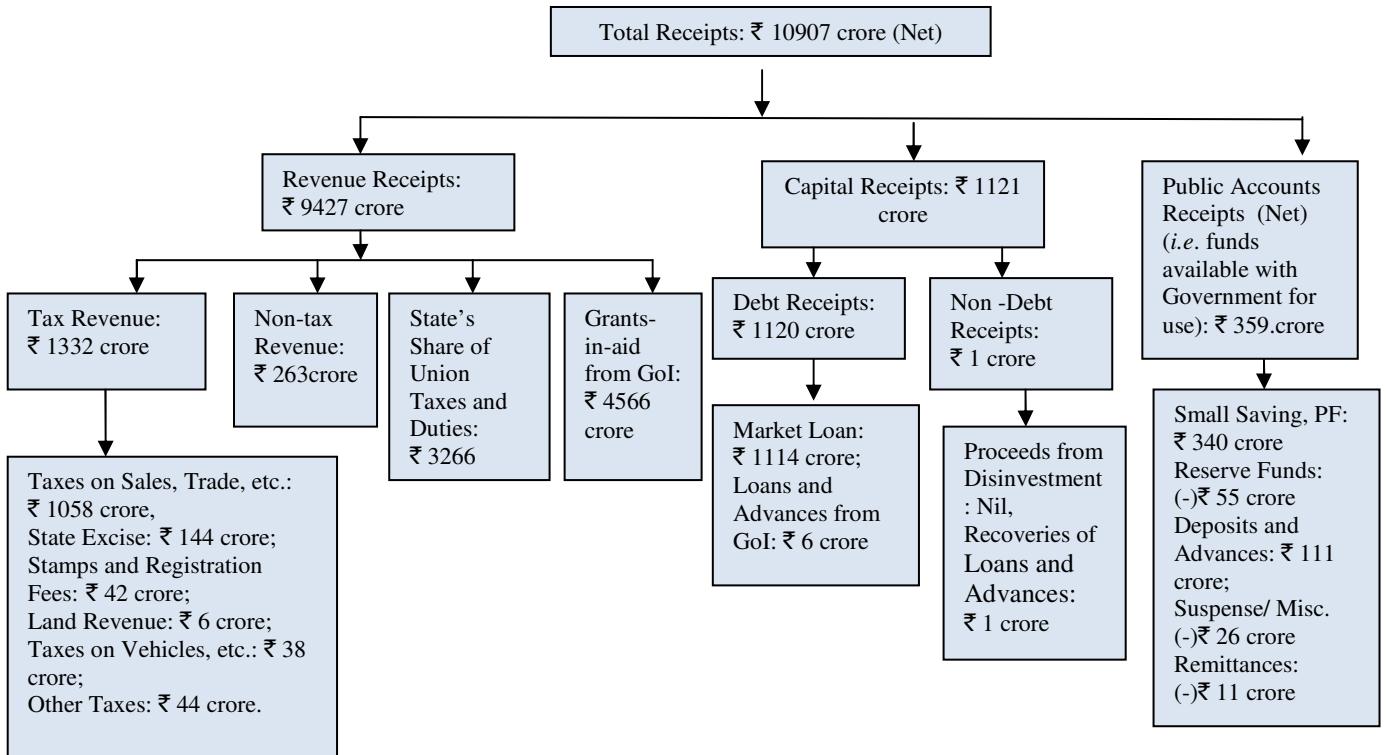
Total Receipts: ₹ 10907 crore (Net)

Revenue Receipts: ₹ 9427 crore

Capital Receipts: ₹ 1121 crore

Public Accounts Receipts (Net) (*i.e*. funds available with Government for use): ₹ 359.crore

Tax Revenue: ₹ 1332 crore

Non-tax Revenue: ₹ 263crore

State's Share of Union Taxes and Duties: ₹ 3266

Grants-in-aid from GoI: ₹ 4566 crore

Debt Receipts: ₹ 1120 crore

Non -Debt Receipts: ₹ 1 crore

Taxes on Sales, Trade, etc.: ₹ 1058 crore, State Excise: ₹ 144 crore; Stamps and Registration Fees: ₹ 42 crore; Land Revenue: ₹ 6 crore; Taxes on Vehicles, etc.: ₹ 38 crore; Other Taxes: ₹ 44 crore.

Market Loan: ₹ 1114 crore; Loans and Advances from GoI: ₹ 6 crore

Proceeds from Disinvestment : Nil, Recoveries of Loans and Advances: ₹ 1 crore

Small Saving, PF: ₹ 340 crore Reserve Funds: (-)₹ 55 crore Deposits and Advances: ₹ 111 crore; Suspense/ Misc. (-)₹ 26 crore Remittances: (-)₹ 11 crore